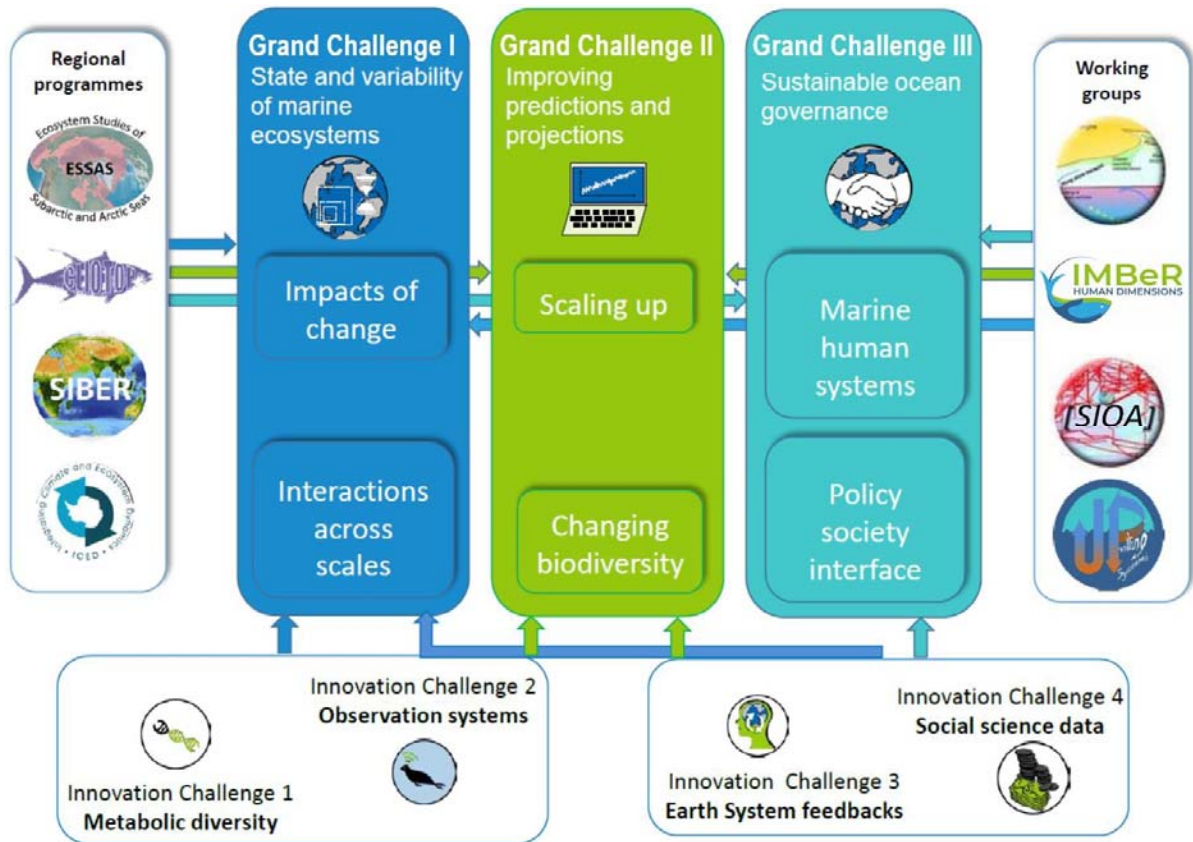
Regional programmes

Ecosystem Studies of Subarctic and Arctic Seas

ESSAS

CLIOTOP

SIBER

Integrating Climate and Ecosystem Dynamics

ICED

Grand Challenge I
State and variability of marine ecosystems

Impacts of change

Interactions across scales

Grand Challenge II
Improving predictions and projections

Scaling up

Changing biodiversity

Grand Challenge III
Sustainable ocean governance

Marine human systems

Policy society interface

Working groups

IMBeR
HUMAN DIMENSIONS

[SIOA]

UP

Innovation Challenge 2
Observation systems

Innovation Challenge 1
Metabolic diversity

Innovation Challenge 4
Social science data

Innovation Challenge 3
Earth System feedbacks